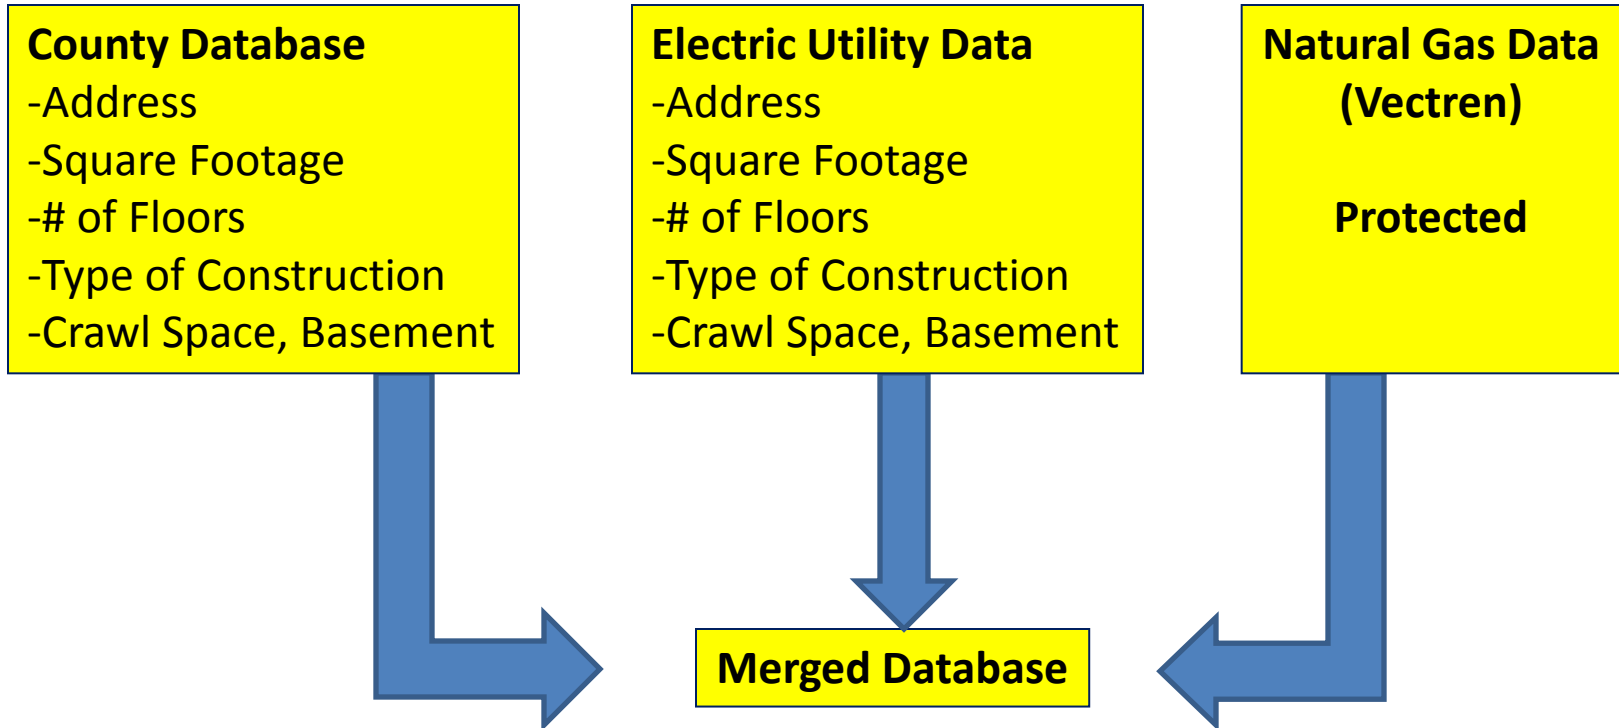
County Database
-Address
-Square Footage
-# of Floors
-Type of Construction
-Crawl Space, Basement

Electric Utility Data
-Address
-Square Footage
-# of Floors
-Type of Construction
-Crawl Space, Basement

Natural Gas Data (Vectren)

Protected

Merged Database